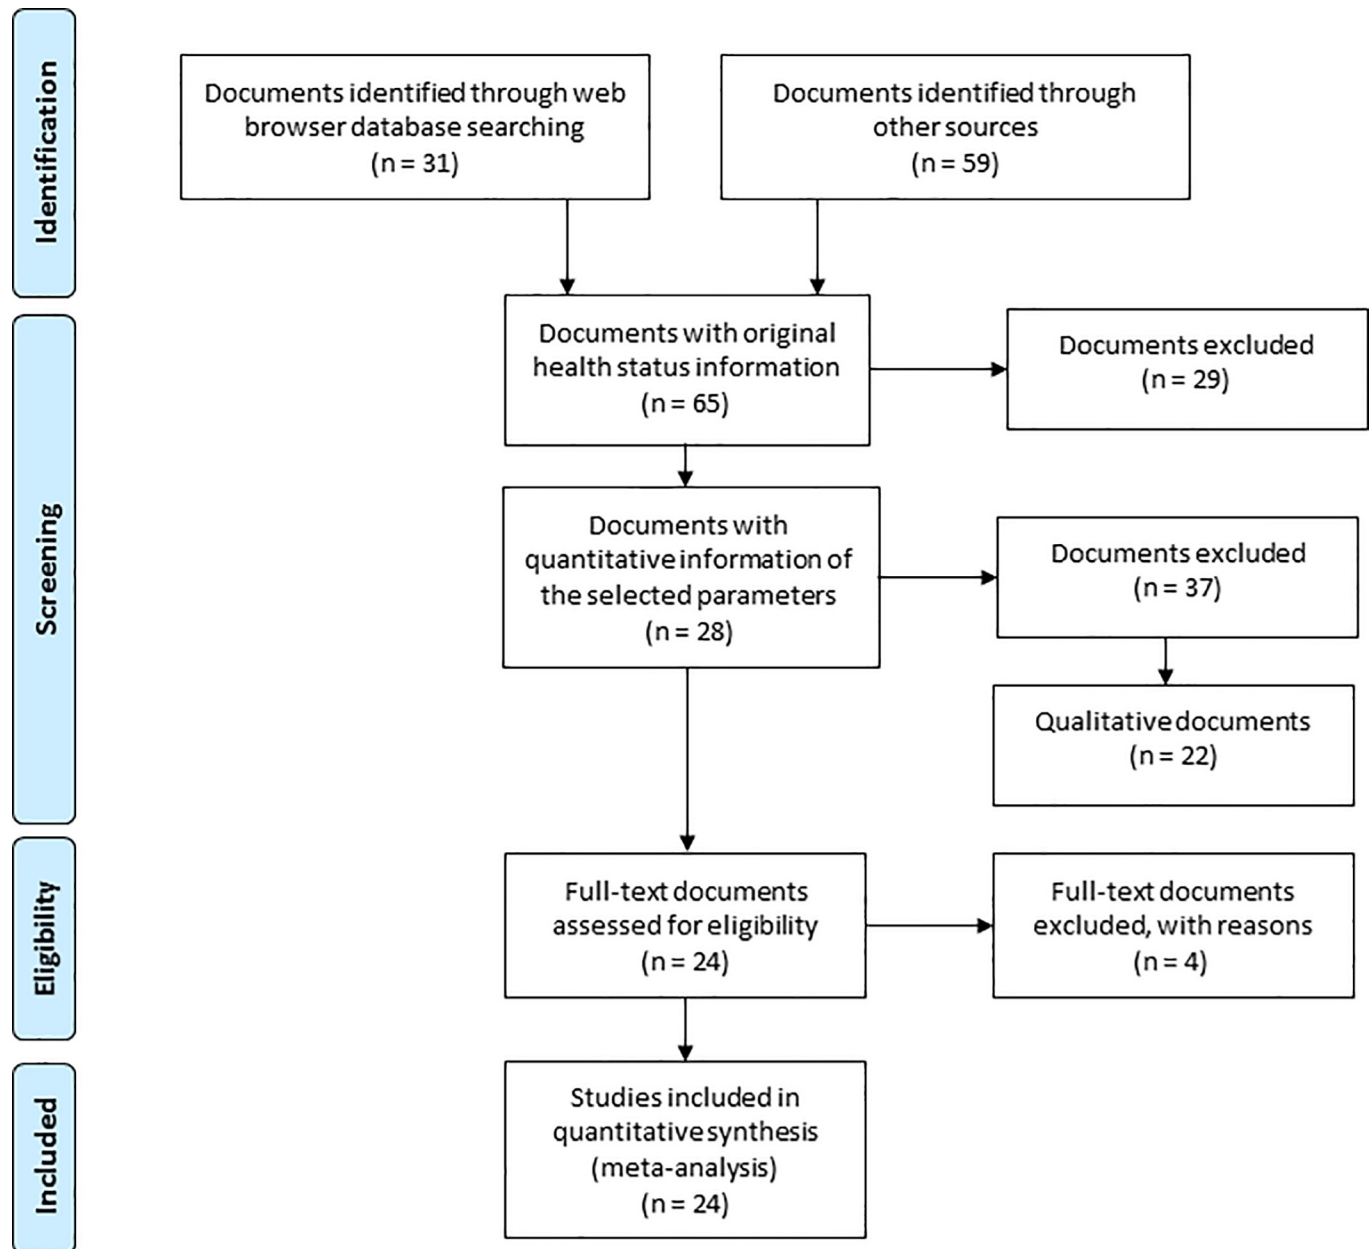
Identification

Documents identified through web browser database searching
(n = 31)

Documents identified through other sources
(n = 59)

Screening

Documents with original health status information
(n = 65)

Documents excluded
(n = 29)

Documents with quantitative information of the selected parameters
(n = 28)

Documents excluded
(n = 37)

Qualitative documents
(n = 22)

Eligibility

Full-text documents assessed for eligibility
(n = 24)

Full-text documents excluded, with reasons
(n = 4)

Included

Studies included in quantitative synthesis
(meta-analysis)
(n = 24)